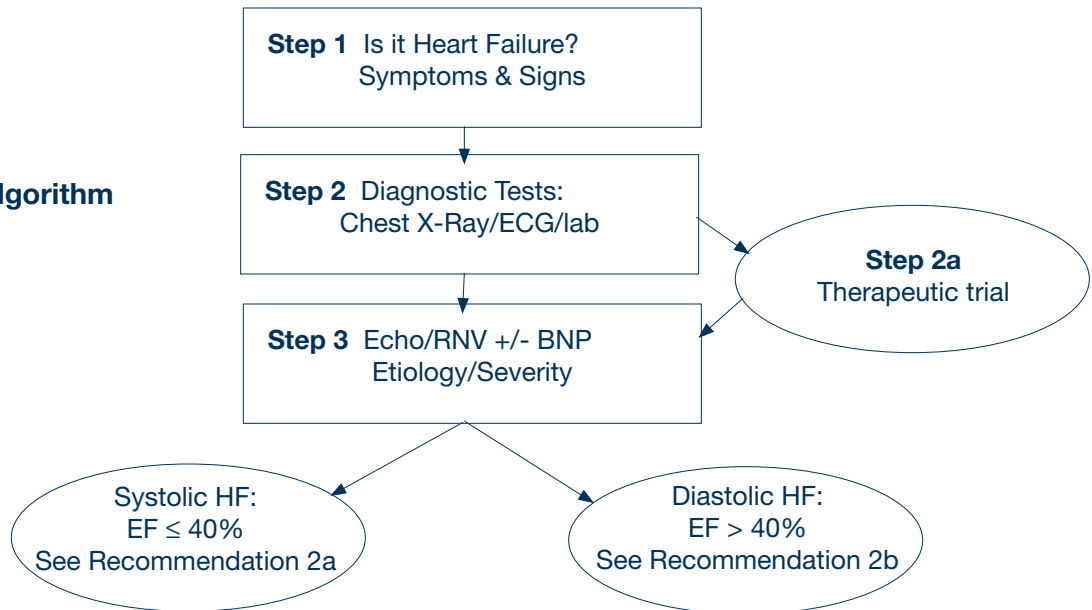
lgorithm

Step 1 Is it Heart Failure?
Symptoms & Signs

Step 2 Diagnostic Tests:
Chest X-Ray/ECG/lab

Step 2a
Therapeutic trial

Step 3 Echo/RNV +/- BNP
Etiology/Severity

Systolic HF:
EF $\leq$ 40%
See Recommendation 2a

Diastolic HF:
EF > 40%
See Recommendation 2b